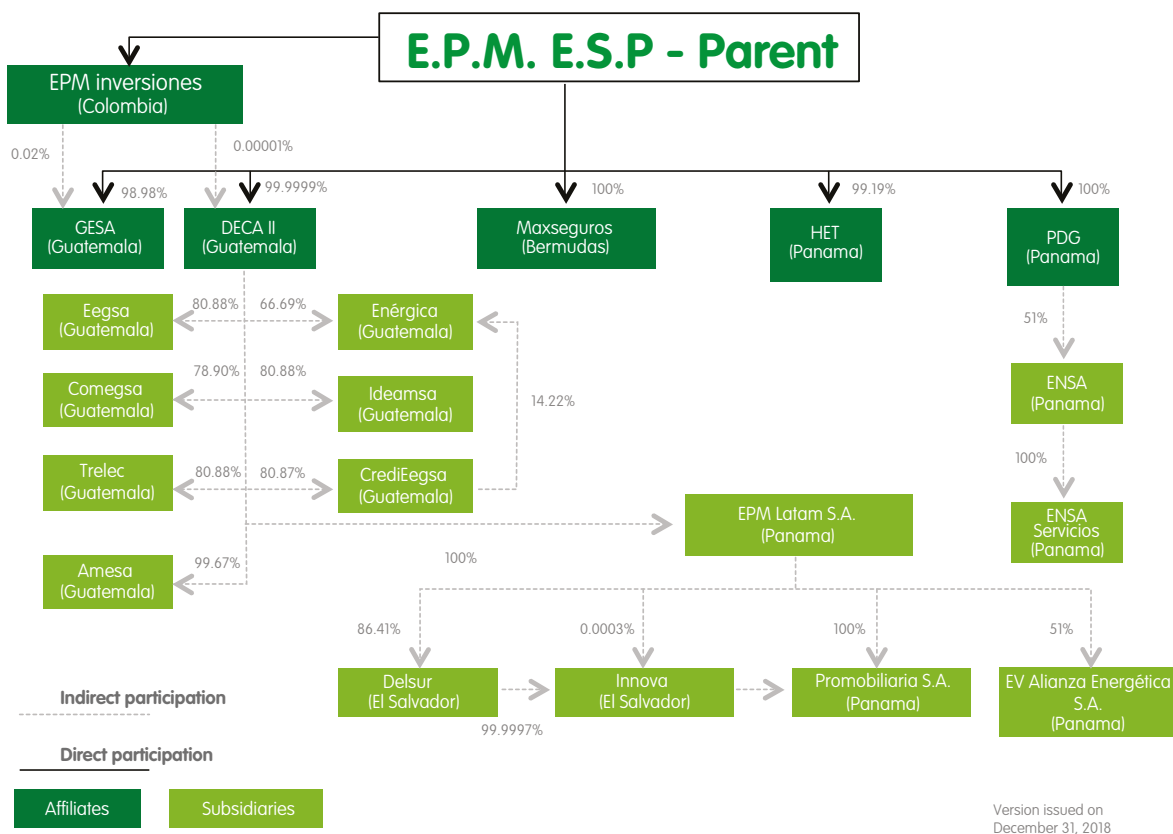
E.P.M. E.S.P - Parent

EPM inversiones
(Colombia)

0.02%

0.00001%

98.98%

99.9999%

100%

99.19%

100%

GESA
(Guatemala)

DECA II
(Guatemala)

Maxseguros
(Bermudas)

HET
(Panama)

PDG
(Panama)

Eegsa
(Guatemala)

80.88%

66.69%

Enérgica
(Guatemala)

51%

Comegsa
(Guatemala)

78.90%

80.88%

Ideamsa
(Guatemala)

14.22%

ENSA
(Panama)

100%

Trelec
(Guatemala)

80.88%

80.87%

CrediEegsa
(Guatemala)

ENSA
Servicios
(Panama)

EPM Latam S.A.
(Panama)

100%

Amesa
(Guatemala)

99.67%

86.41%

0.0003%

100%

51%

Indirect participation

Delsur
(El Salvador)

Innova
(El Salvador)

Promobiliaria S.A.
(Panama)

EV Alianza Energética S.A.
(Panama)

99.9997%

Direct participation

Affiliates

Subsidiaries

Version issued on
December 31, 2018